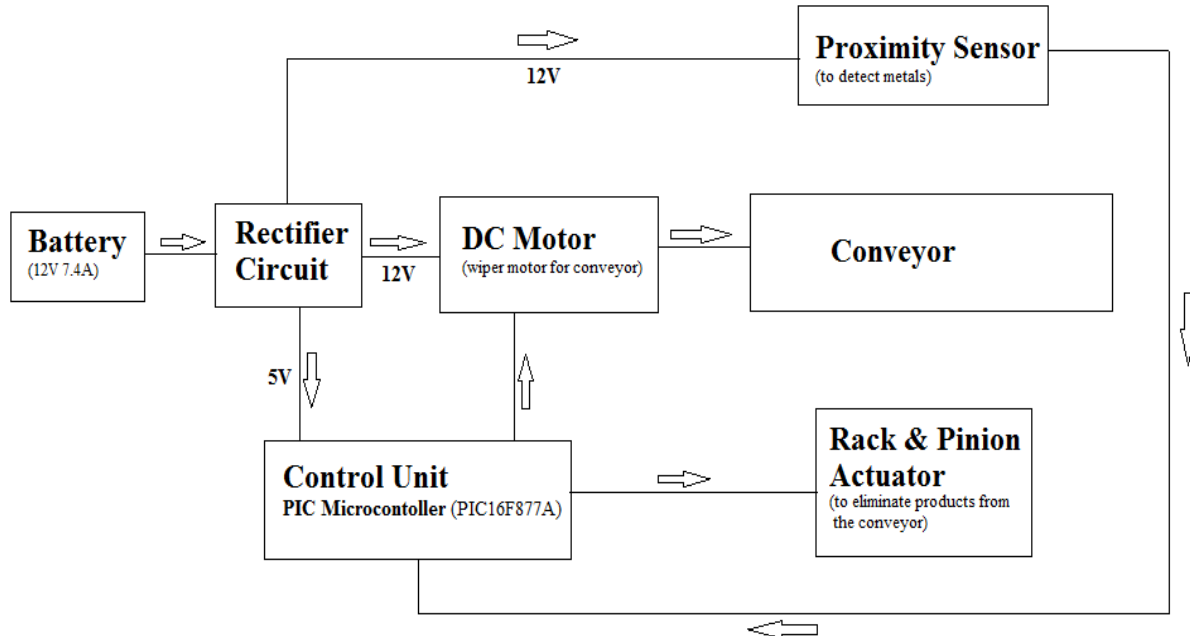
Proximity Sensor
(to detect metals)

12V

Battery
(12V 7.4A)

Rectifier Circuit

12V

DC Motor
(wiper motor for conveyor)

Conveyor

5V

Control Unit
PIC Microcontoller (PIC16F877A)

Rack & Pinion Actuator
(to eliminate products from the conveyor)